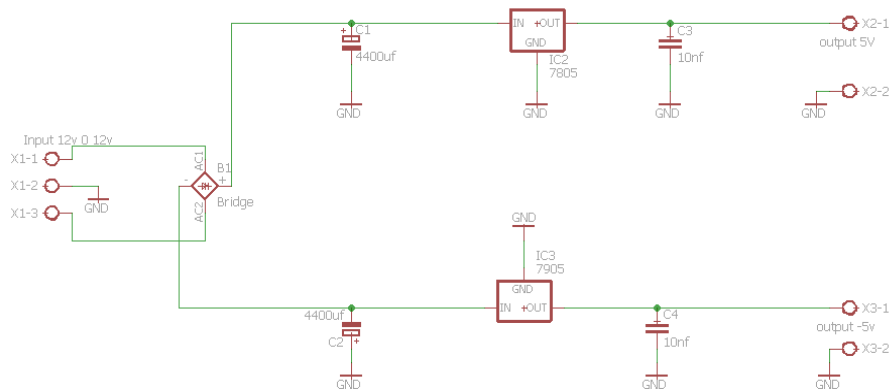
C1
4400uf
GND
IN
OUT
GND
IC2
7805
GND
C3
10nf
GND
X2-1
output 5V
X2-2
GND
Input 12v 0 12v
X1-1
X1-2
GND
X1-3
AC1
B1
Bridge
AC2
-
+
GND
IC3
7905
GND
IN
OUT
4400uf
C2
GND
C4
10nf
GND
X3-1
output -5v
X3-2
GND